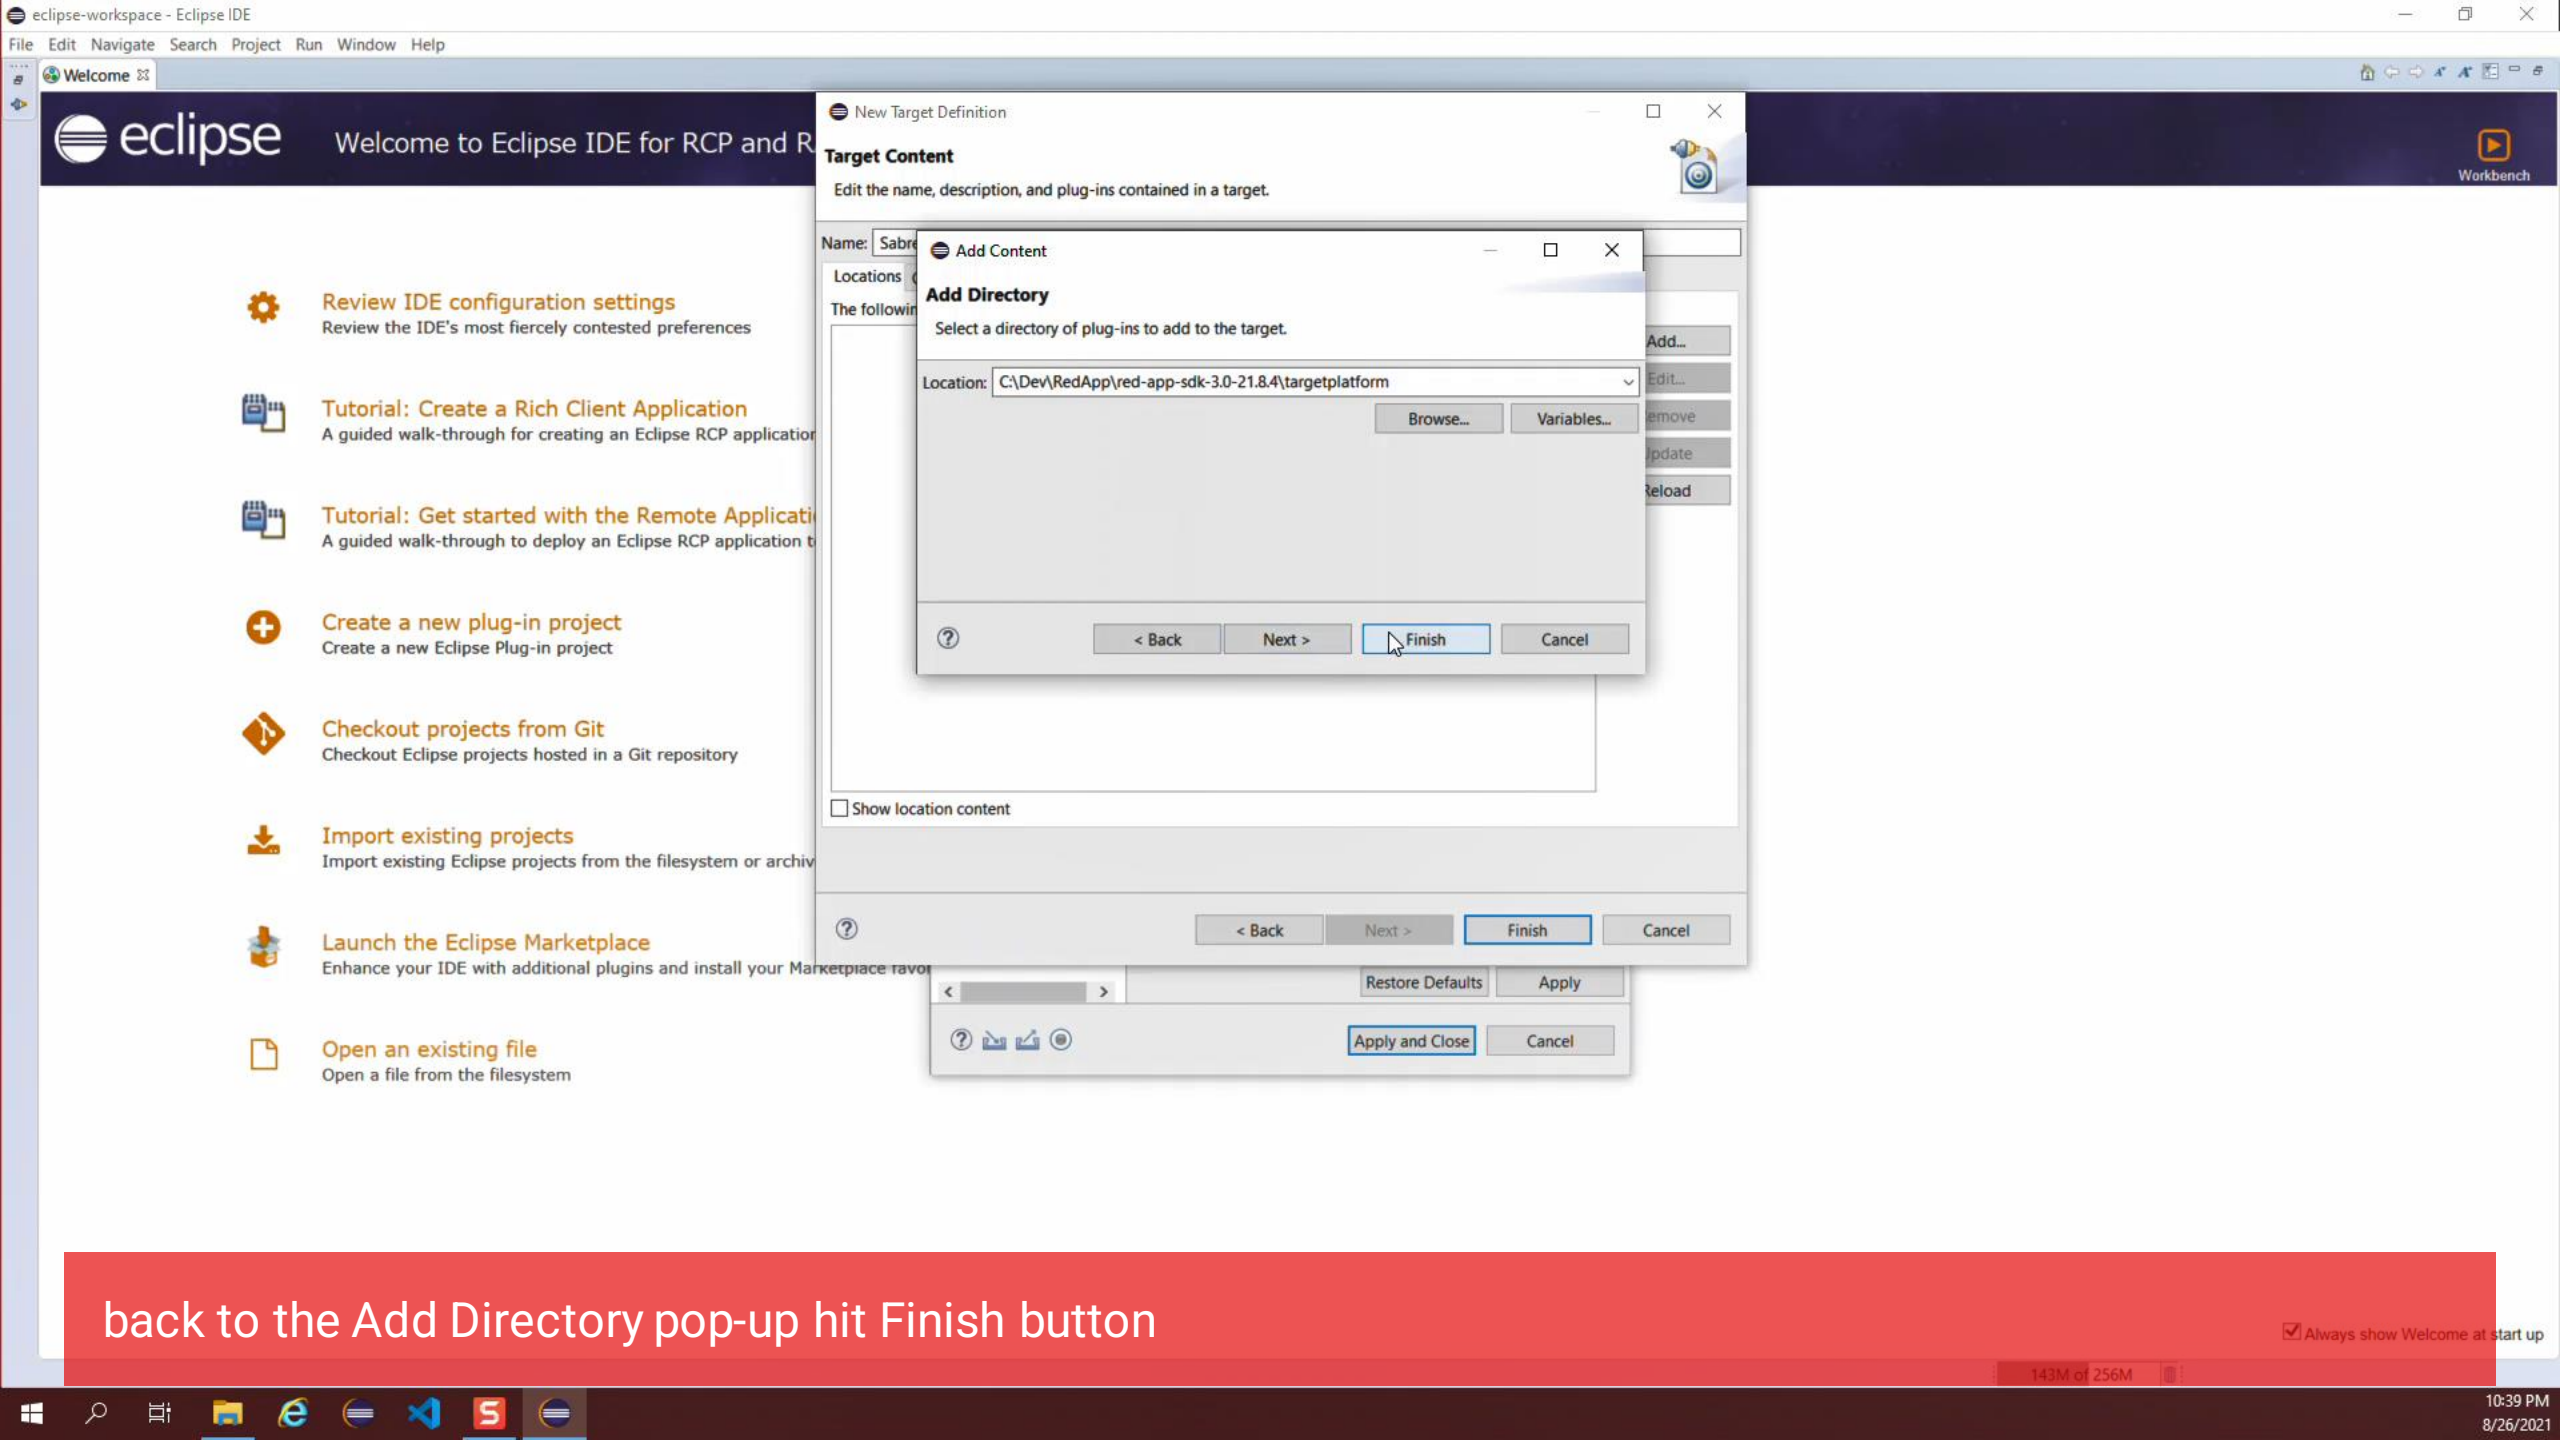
eclipse-workspace - Eclipse IDE

File Edit Navigate Search Project Run Window Help

Welcome

eclipse Welcome to Eclipse IDE for RCP and R

Workbench

Review IDE configuration settings
Review the IDE's most fiercely contested preferences

Tutorial: Create a Rich Client Application
A guided walk-through for creating an Eclipse RCP applicatio

Tutorial: Get started with the Remote Applicati
A guided walk-through to deploy an Eclipse RCP application t

Create a new plug-in project
Create a new Eclipse Plug-in project

Checkout projects from Git
Checkout Eclipse projects hosted in a Git repository

Import existing projects
Import existing Eclipse projects from the filesystem or archiv

Launch the Eclipse Marketplace
Enhance your IDE with additional plugins and install your Marketplace favo

Open an existing file
Open a file from the filesystem

New Target Definition

Target Content
Edit the name, description, and plug-ins contained in a target.

Name: Sabre

Locations

The followin

Add...
Edit...
emove
pdate
eload

Show location content

< Back Next > Finish Cancel

Add Content

Add Directory
Select a directory of plug-ins to add to the target.

Location: C:\Dev\RedApp\red-app-sdk-3.0-21.8.4\targetplatform

Browse... Variables...

< Back Next > Finish Cancel

Restore Defaults Apply

Apply and Close Cancel

back to the Add Directory pop-up hit Finish button

Always show Welcome at start up

143M of 256M

10:39 PM
8/26/2021